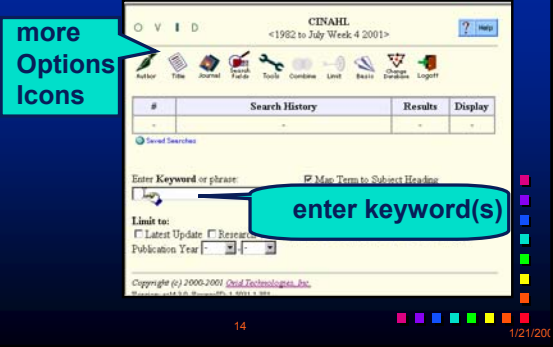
more Options Icons

O V I D

CINAHL
<1982 to July Week 4 2001>

? Help

Author Title Journal Search Fields Tools Combine Limit Basic Change Database Logoff

| # | Search History | Results | Display |
|---|---|---|---|
| - | - | - | - |

Saved Searches

Enter Keyword or phrase:

☑ Map Term to Subject Heading

enter keyword(s)

Limit to:
☐ Latest Update ☐ Research

Publication Year - -

Copyright (c) 2000-2001 Ovid Technologies, Inc.

Version: rel4.3.0, SourceID 1.4911.1.281

14

1/21/20